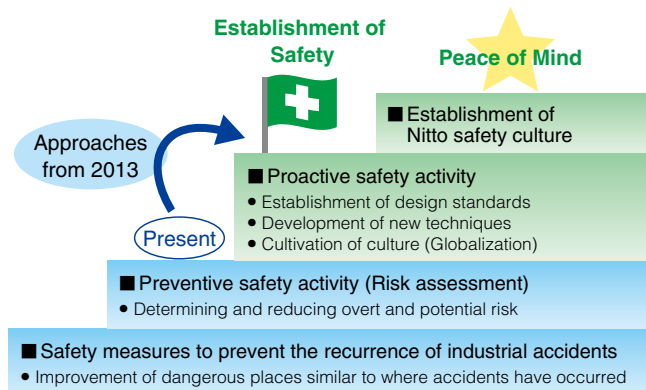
Establishment of Safety

Peace of Mind

Approaches from 2013

Present

■ Establishment of Nitto safety culture

■ Proactive safety activity
• Establishment of design standards
• Development of new techniques
• Cultivation of culture (Globalization)

■ Preventive safety activity (Risk assessment)
• Determining and reducing overt and potential risk

■ Safety measures to prevent the recurrence of industrial accidents
• Improvement of dangerous places similar to where accidents have occurred